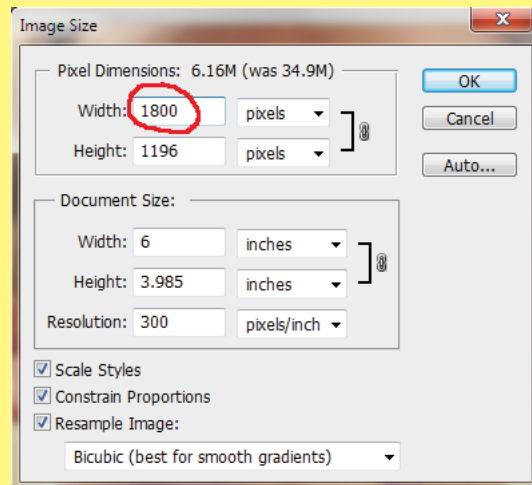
Image Size

Pixel Dimensions: 6.16M (was 34.9M)

Width: 1800 pixels

Height: 1196 pixels

OK

Cancel

Auto...

Document Size:

Width: 6 inches

Height: 3.985 inches

Resolution: 300 pixels/inch

Scale Styles

Constrain Proportions

Resample Image:

Bicubic (best for smooth gradients)